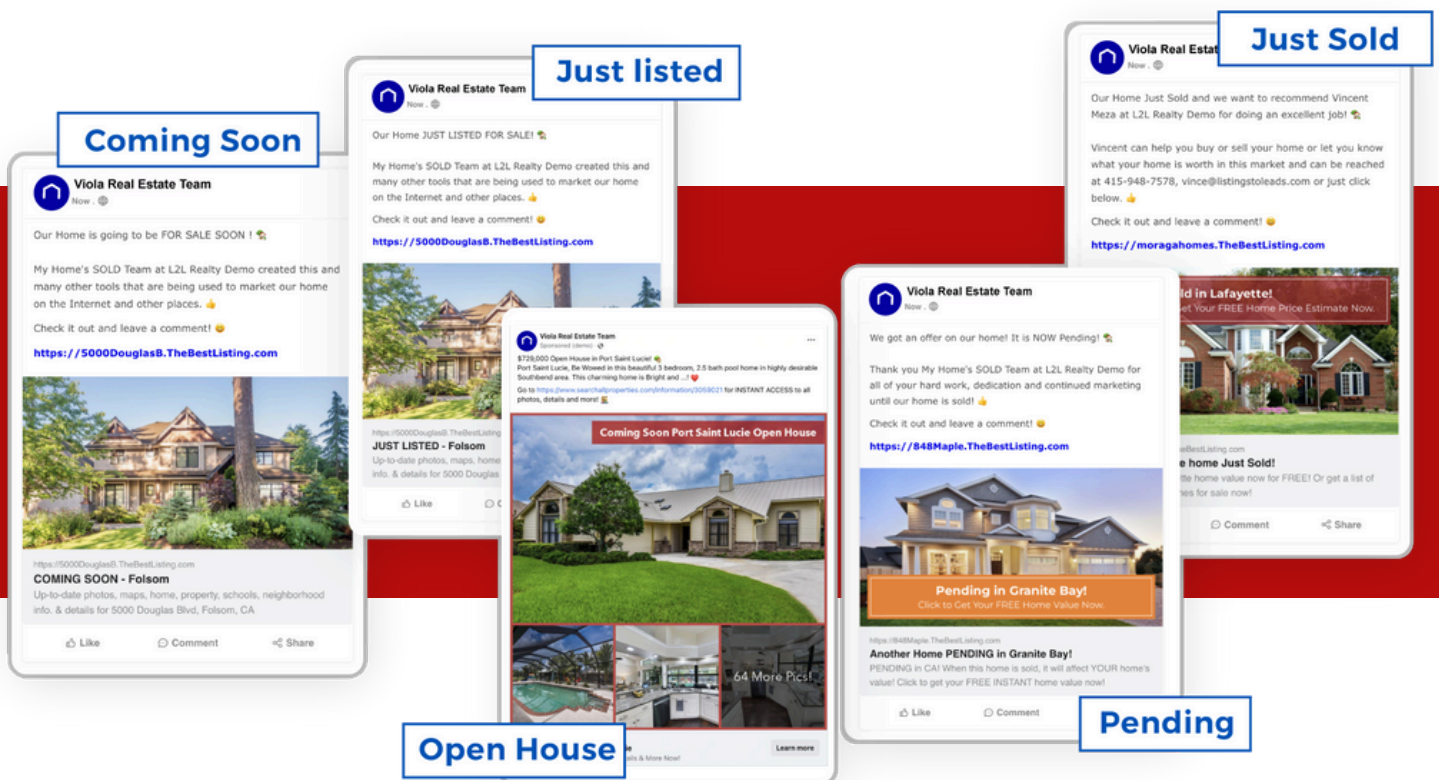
Coming Soon

Viola Real Estate Team
Now .

Our Home is going to be FOR SALE SOON !

My Home's SOLD Team at L2L Realty Demo created this and many other tools that are being used to market our home on the Internet and other places.

Check it out and leave a comment!

https://5000DouglasB.TheBestListing.com

https://5000DouglasB.TheBestListing.com
COMING SOON - Folsom
Up-to-date photos, maps, home, property, schools, neighborhood info. & details for 5000 Douglas Blvd, Folsom, CA

Like Comment Share

Just listed

Viola Real Estate Team
Now .

Our Home JUST LISTED FOR SALE!

My Home's SOLD Team at L2L Realty Demo created this and many other tools that are being used to market our home on the Internet and other places.

Check it out and leave a comment!

https://5000DouglasB.TheBestListing.com

https://5000DouglasB.TheBestListing.com
JUST LISTED - Folsom
Up-to-date photos, maps, home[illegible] info. & details for 5000 Douglas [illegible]

Like

Viola Real Estate Team
Sponsored (demo)

$729,000 Open House in Port Saint Lucie!
Port Saint Lucie, Be Wowed in this beautiful 3 bedroom, 2.5 bath pool home in highly desirable Southbend area. This charming home is Bright and ...!
Go to https://www.searchallproperties.com/information/3059021 for INSTANT ACCESS to all photos, details and more!

Coming Soon Port Saint Lucie Open House

64 More Pics!

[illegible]e
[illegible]ails & More Now!
Learn more

Open House

Viola Real Estate Team
Now .

We got an offer on our home! It is NOW Pending!

Thank you My Home's SOLD Team at L2L Realty Demo for all of your hard work, dedication and continued marketing until our home is sold!

Check it out and leave a comment!

https://848Maple.TheBestListing.com

Pending in Granite Bay!
Click to Get Your FREE Home Value Now.

https://848Maple.TheBestListing.com
Another Home PENDING in Granite Bay!
PENDING in CA! When this home is sold, it will affect YOUR home's value! Click to get your FREE INSTANT home value now!

Like Comment

Pending

Just Sold

Viola Real Esta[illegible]
Now .

Our Home Just Sold and we want to recommend Vincent Meza at L2L Realty Demo for doing an excellent job!

Vincent can help you buy or sell your home or let you know what your home is worth in this market and can be reached at 415-948-7578, vince@listingstoleads.com or just click below.

Check it out and leave a comment!

https://moragahomes.TheBestListing.com

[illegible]ld in Lafayette!
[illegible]et Your FREE Home Price Estimate Now.

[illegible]eBestListing.com
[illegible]e home Just Sold!
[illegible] home value now for FREE! Or get a list of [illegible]es for sale now!

Comment Share